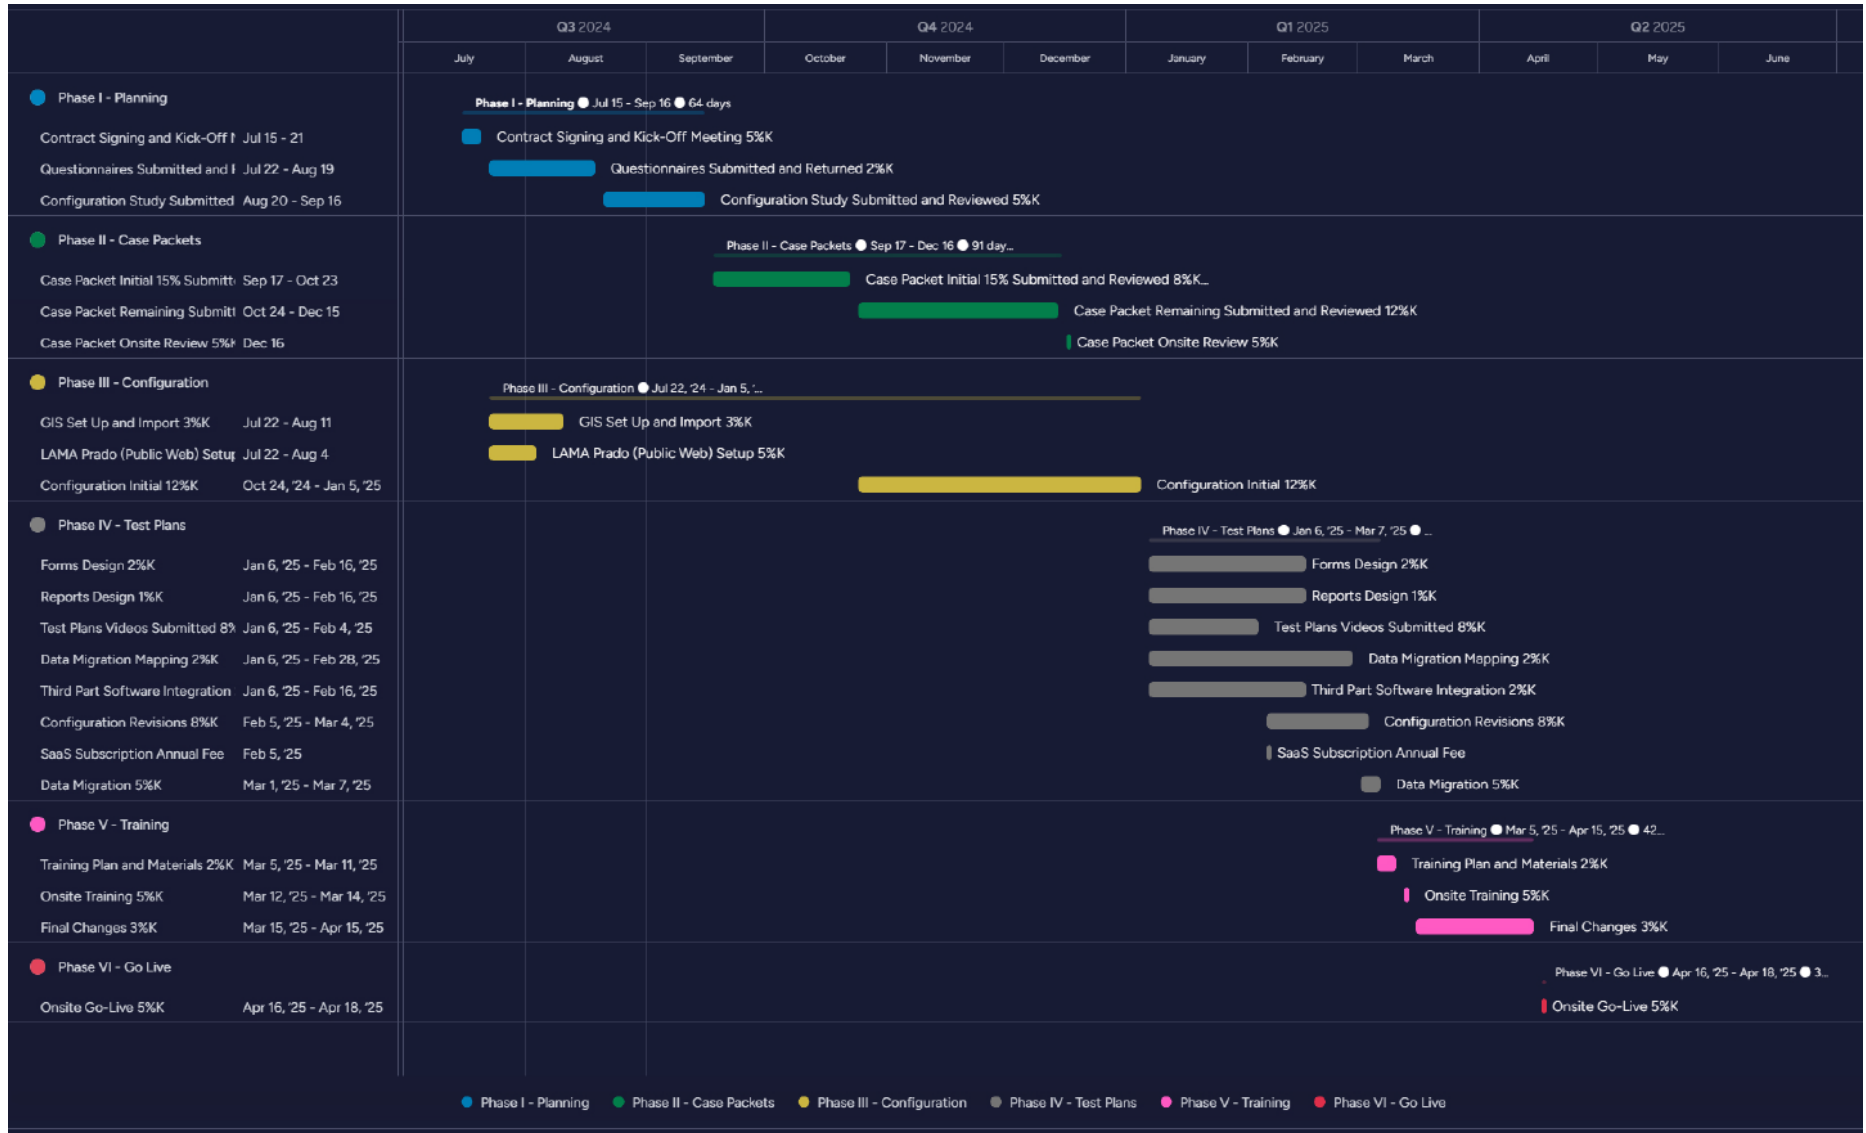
Q3 2024 | Q4 2024 | Q1 2025 | Q2 2025
July | August | September | October | November | December | January | February | March | April | May | June

Phase I - Planning
Contract Signing and Kick-Off I Jul 15 - 21
Questionnaires Submitted and I Jul 22 - Aug 19
Configuration Study Submitted Aug 20 - Sep 16

Phase II - Case Packets
Case Packet Initial 15% Submitt Sep 17 - Oct 23
Case Packet Remaining Submitt Oct 24 - Dec 15
Case Packet Onsite Review 5%K Dec 16

Phase III - Configuration
GIS Set Up and Import 3%K Jul 22 - Aug 11
LAMA Prado (Public Web) Setup Jul 22 - Aug 4
Configuration Initial 12%K Oct 24, '24 - Jan 5, '25

Phase IV - Test Plans
Forms Design 2%K Jan 6, '25 - Feb 16, '25
Reports Design 1%K Jan 6, '25 - Feb 16, '25
Test Plans Videos Submitted 8% Jan 6, '25 - Feb 4, '25
Data Migration Mapping 2%K Jan 6, '25 - Feb 28, '25
Third Part Software Integration Jan 6, '25 - Feb 16, '25
Configuration Revisions 8%K Feb 5, '25 - Mar 4, '25
SaaS Subscription Annual Fee Feb 5, '25
Data Migration 5%K Mar 1, '25 - Mar 7, '25

Phase V - Training
Training Plan and Materials 2%K Mar 5, '25 - Mar 11, '25
Onsite Training 5%K Mar 12, '25 - Mar 14, '25
Final Changes 3%K Mar 15, '25 - Apr 15, '25

Phase VI - Go Live
Onsite Go-Live 5%K Apr 16, '25 - Apr 18, '25

Phase I - Planning Jul 15 - Sep 16 64 days
Contract Signing and Kick-Off Meeting 5%K
Questionnaires Submitted and Returned 2%K
Configuration Study Submitted and Reviewed 5%K
Phase II - Case Packets Sep 17 - Dec 16 91 day...
Case Packet Initial 15% Submitted and Reviewed 8%K...
Case Packet Remaining Submitted and Reviewed 12%K
Case Packet Onsite Review 5%K
Phase III - Configuration Jul 22, '24 - Jan 5, '...
GIS Set Up and Import 3%K
LAMA Prado (Public Web) Setup 5%K
Configuration Initial 12%K
Phase IV - Test Plans Jan 6, '25 - Mar 7, '25 ...
Forms Design 2%K
Reports Design 1%K
Test Plans Videos Submitted 8%K
Data Migration Mapping 2%K
Third Part Software Integration 2%K
Configuration Revisions 8%K
SaaS Subscription Annual Fee
Data Migration 5%K
Phase V - Training Mar 5, '25 - Apr 15, '25 42...
Training Plan and Materials 2%K
Onsite Training 5%K
Final Changes 3%K
Phase VI - Go Live Apr 16, '25 - Apr 18, '25 3...
Onsite Go-Live 5%K

Phase I - Planning Phase II - Case Packets Phase III - Configuration Phase IV - Test Plans Phase V - Training Phase VI - Go Live